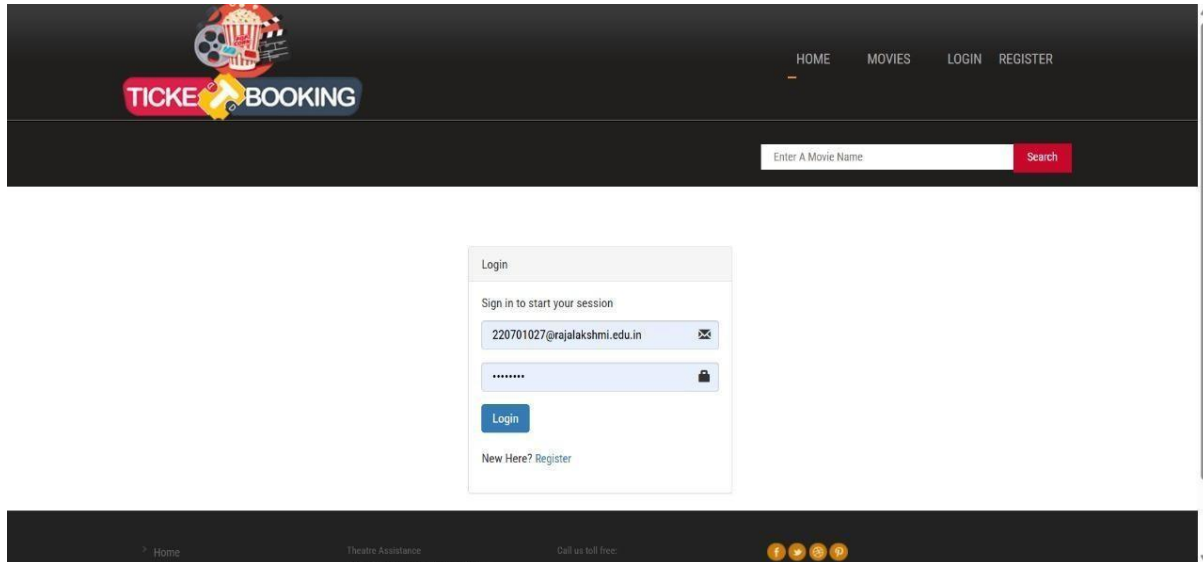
TICKE BOOKING

HOME MOVIES LOGIN REGISTER

Enter A Movie Name Search

Login

Sign in to start your session

220701027@rajalakshmi.edu.in

••••••••

Login

New Here? Register

Home

Theatre Assistance

Call us toll free: